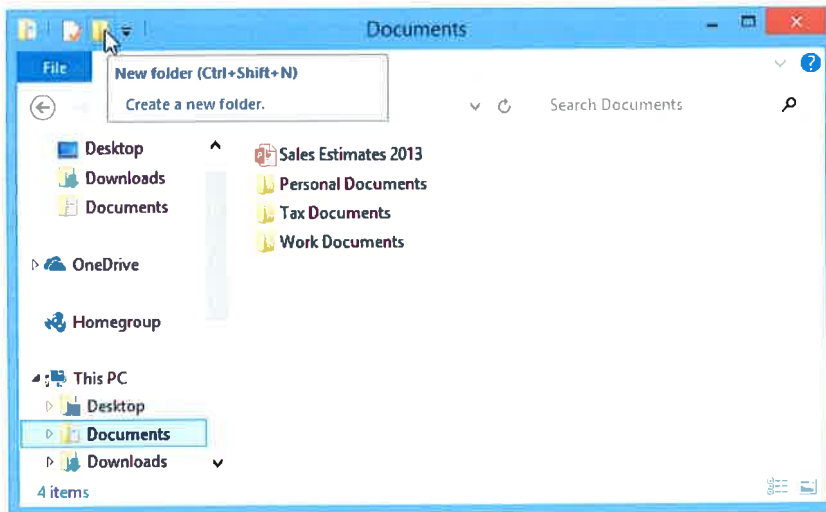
Documents

File

New folder (Ctrl+Shift+N)

Create a new folder.

Search Documents

Desktop
Downloads
Documents

OneDrive

Homegroup

This PC
Desktop
Documents
Downloads

Sales Estimates 2013
Personal Documents
Tax Documents
Work Documents

4 items